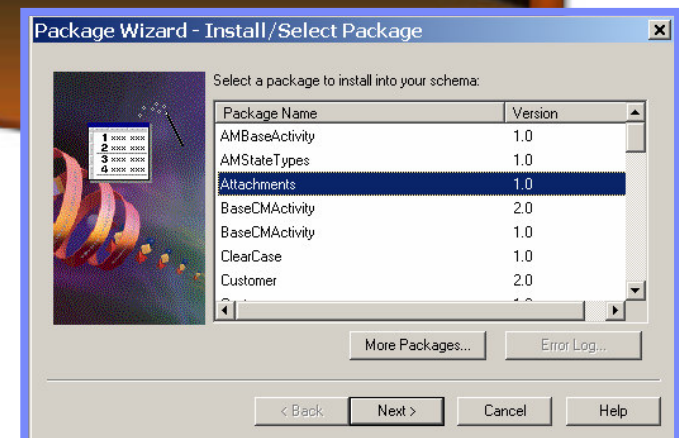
Package Wizard - Install/Select Package

Select a package to install into your schema:

| Package Name | Version |
|---|---|
| AMBaseActivity | 1.0 |
| AMStateTypes | 1.0 |
| Attachments | 1.0 |
| BaseCMActivity | 2.0 |
| BaseCMActivity | 1.0 |
| ClearCase | 1.0 |
| Customer | 2.0 |

1 xxx xxx
2 xxx xxx
3 xxx xxx
4 xxx xxx

More Packages...

Error Log...

< Back

Next >

Cancel

Help